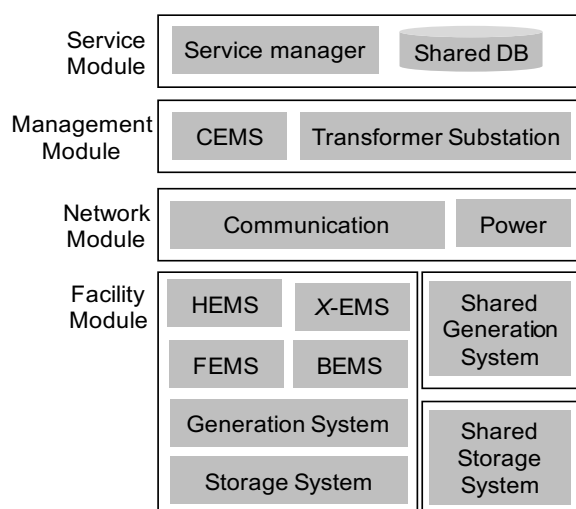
Service Module
Service manager
Shared DB

Management Module
CEMS
Transformer Substation

Network Module
Communication
Power

Facility Module
HEMS
X-EMS
FEMS
BEMS
Generation System
Storage System
Shared Generation System
Shared Storage System